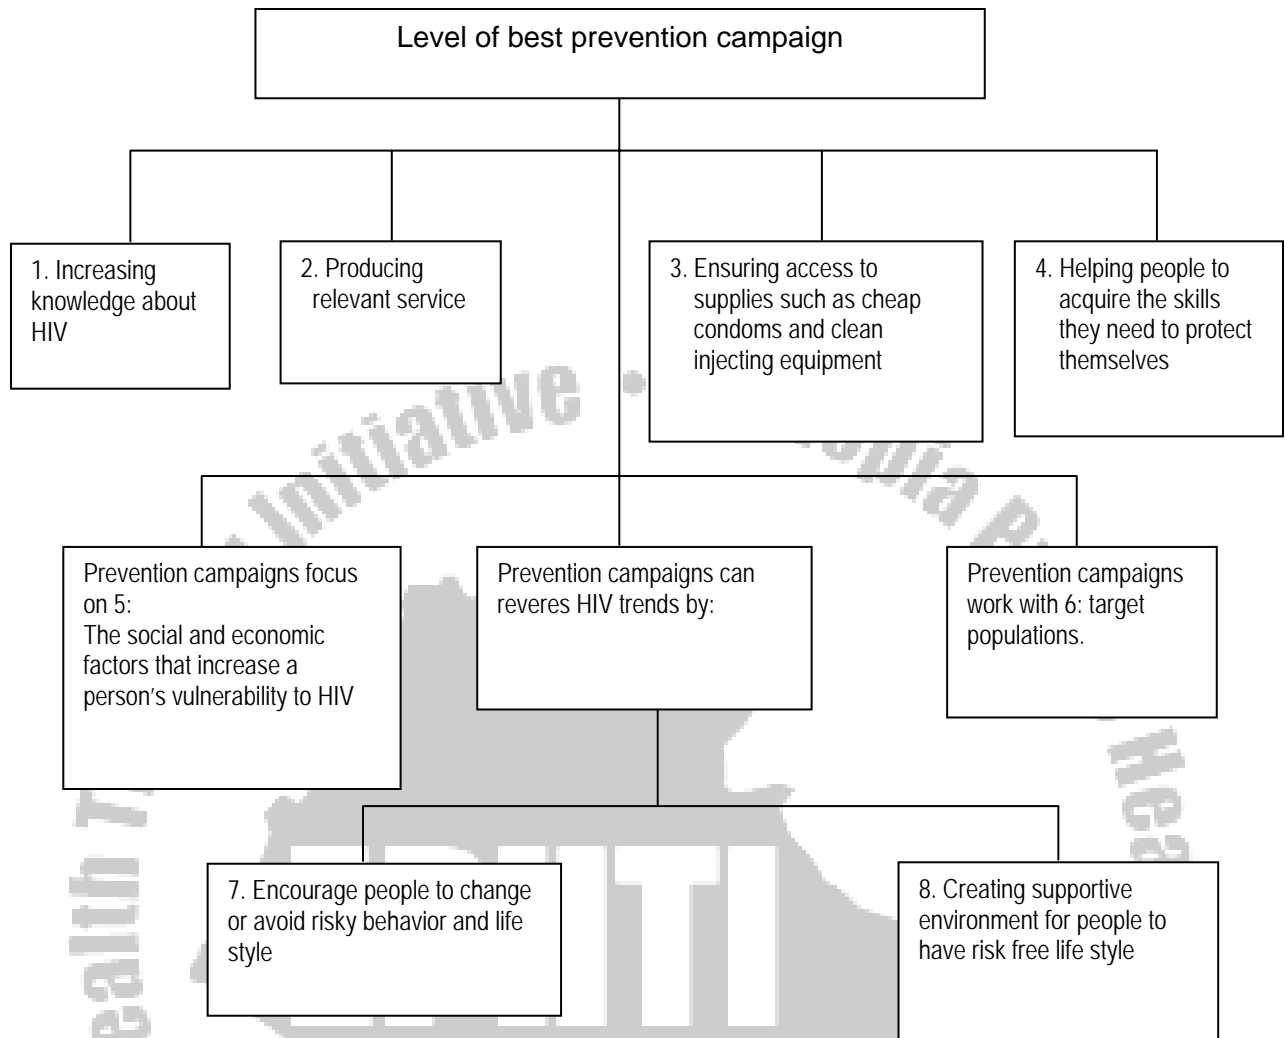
Level of best prevention campaign

1. Increasing knowledge about HIV

2. Producing relevant service

3. Ensuring access to supplies such as cheap condoms and clean injecting equipment

4. Helping people to acquire the skills they need to protect themselves

Prevention campaigns focus on 5:
The social and economic factors that increase a person's vulnerability to HIV

Prevention campaigns can reveres HIV trends by:

Prevention campaigns work with 6: target populations.

7. Encourage people to change or avoid risky behavior and life style

8. Creating supportive environment for people to have risk free life style

ealth Initiative • Ethiopia P Hea

ETTI